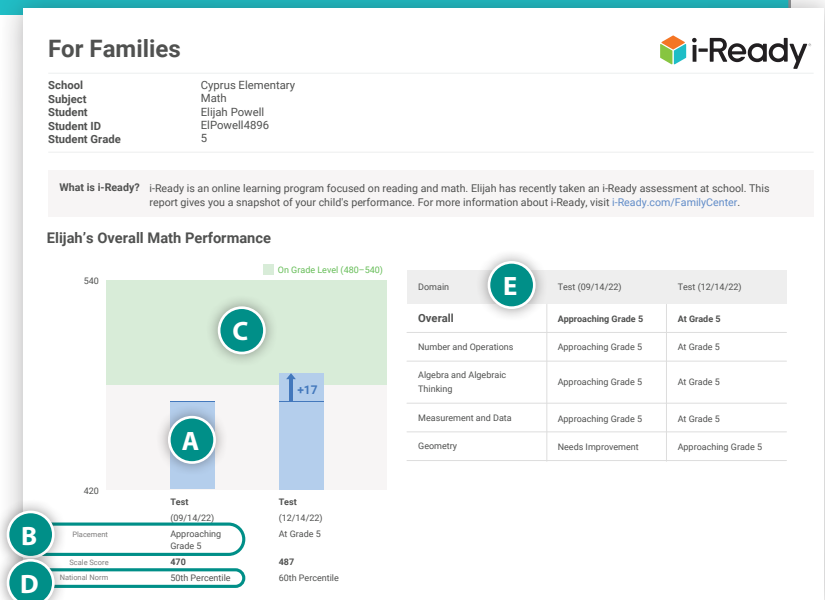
For Families

i-Ready

School Cyprus Elementary
Subject Math
Student Elijah Powell
Student ID ElPowell4896
Student Grade 5

What is i-Ready? i-Ready is an online learning program focused on reading and math. Elijah has recently taken an i-Ready assessment at school. This report gives you a snapshot of your child's performance. For more information about i-Ready, visit i-Ready.com/FamilyCenter.

Elijah's Overall Math Performance

On Grade Level (480–540)

540

C

+17

A

420

| | Test (09/14/22) | Test (12/14/22) |
|---|---|---|
| Placement | Approaching Grade 5 | At Grade 5 |
| Scale Score | 470 | 487 |
| National Norm | 50th Percentile | 60th Percentile |

B

D

E

| Domain | Test (09/14/22) | Test (12/14/22) |
|---|---|---|
| Overall | Approaching Grade 5 | At Grade 5 |
| Number and Operations | Approaching Grade 5 | At Grade 5 |
| Algebra and Algebraic Thinking | Approaching Grade 5 | At Grade 5 |
| Measurement and Data | Approaching Grade 5 | At Grade 5 |
| Geometry | Needs Improvement | Approaching Grade 5 |